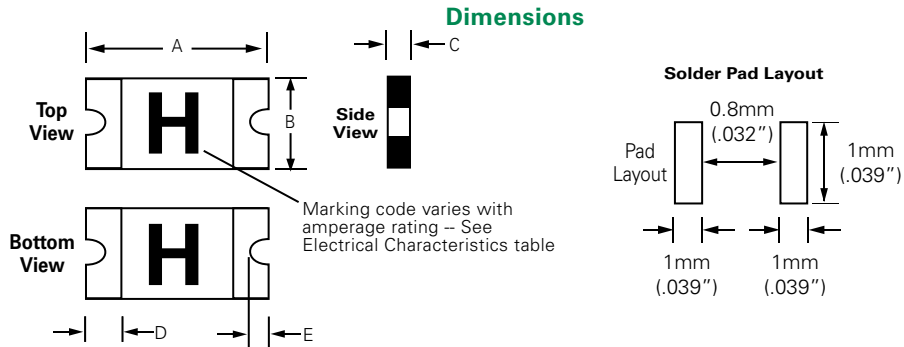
Dimensions

A

C

Top View

H

B

Side View

Marking code varies with amperage rating -- See Electrical Characteristics table

Bottom View

H

D

E

Solder Pad Layout

0.8mm (.032")

Pad Layout

1mm (.039")

1mm (.039")

1mm (.039")